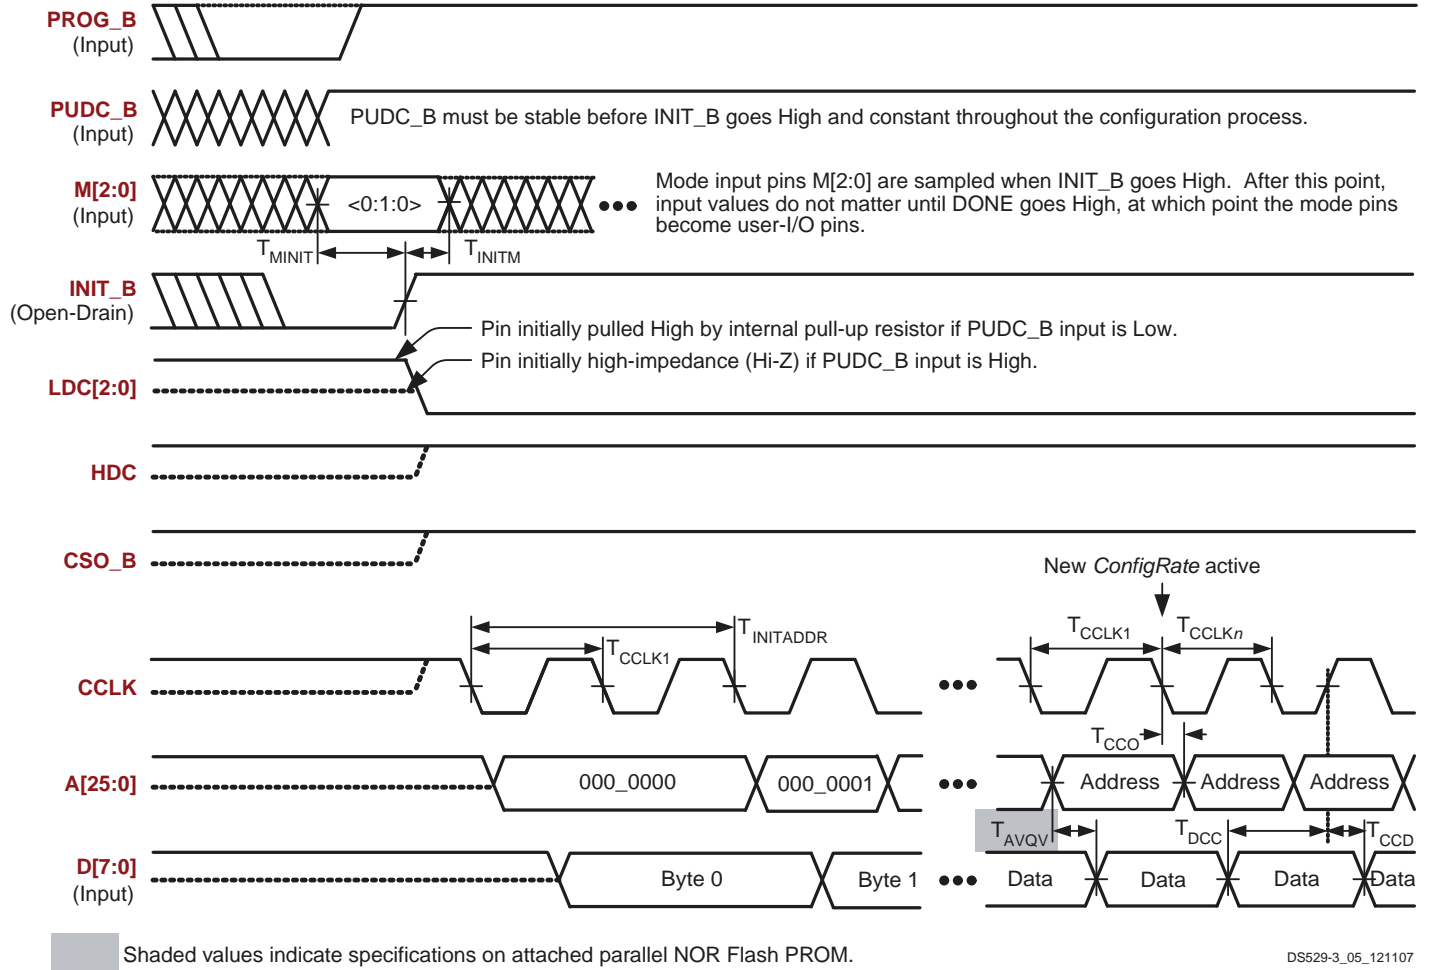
PROG_B
(Input)

PUDC_B
(Input)

PUDC_B must be stable before INIT_B goes High and constant throughout the configuration process.

M[2:0]
(Input)

<0:1:0>

Mode input pins M[2:0] are sampled when INIT_B goes High. After this point, input values do not matter until DONE goes High, at which point the mode pins become user-I/O pins.

$T_{MINIT}$

$T_{INITM}$

INIT_B
(Open-Drain)

Pin initially pulled High by internal pull-up resistor if PUDC_B input is Low.

Pin initially high-impedance (Hi-Z) if PUDC_B input is High.

LDC[2:0]

HDC

CSO_B

New *ConfigRate* active

$T_{INITADDR}$

$T_{CCLK1}$

$T_{CCLK1}$

$T_{CCLKn}$

CCLK

$T_{CCO}$

A[25:0]

000_0000

000_0001

Address

Address

Address

$T_{AVQV}$

$T_{DCC}$

$T_{CCD}$

D[7:0]
(Input)

Byte 0

Byte 1

Data

Data

Data

Data

Shaded values indicate specifications on attached parallel NOR Flash PROM.

DS529-3_05_121107